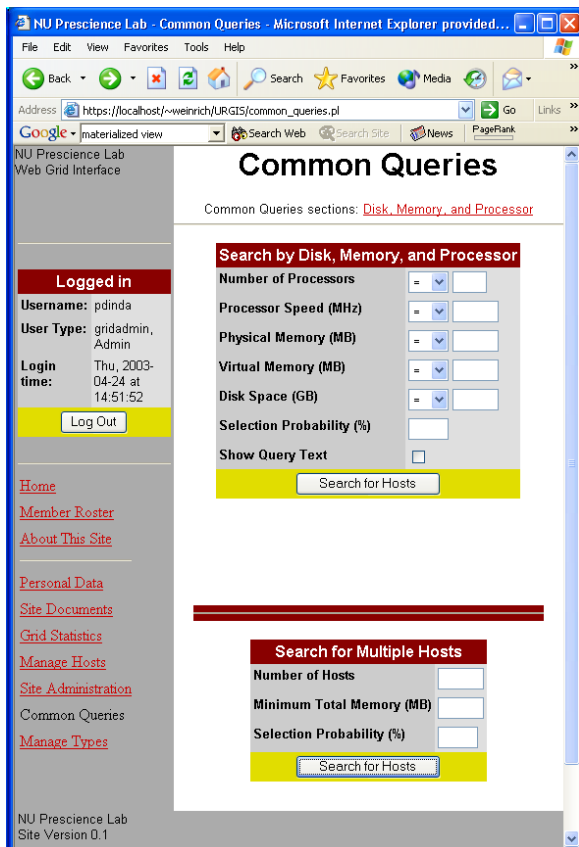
NU Prescience Lab - Common Queries - Microsoft Internet Explorer provided...

File Edit View Favorites Tools Help

Back Search Favorites Media

Address https://localhost/~weinrich/URGIS/common_queries.pl Go Links

Google materialized view Search Web Search Site News PageRank

NU Prescience Lab
Web Grid Interface

Logged in

| | |
|---|---|
| Username: | pdinda |
| User Type: | gridadmin, Admin |
| Login time: | Thu, 2003-04-24 at 14:51:52 |

Log Out

Home
Member Roster
About This Site

Personal Data
Site Documents
Grid Statistics
Manage Hosts
Site Administration
Common Queries
Manage Types

NU Prescience Lab
Site Version 0.1

Common Queries

Common Queries sections: Disk, Memory, and Processor

Search by Disk, Memory, and Processor

| | |
|---|---|
| Number of Processors | = |
| Processor Speed (MHz) | = |
| Physical Memory (MB) | = |
| Virtual Memory (MB) | = |
| Disk Space (GB) | = |
| Selection Probability (%) | |
| Show Query Text | |

Search for Hosts

Search for Multiple Hosts

| |
|---|
| Number of Hosts |
| Minimum Total Memory (MB) |
| Selection Probability (%) |

Search for Hosts